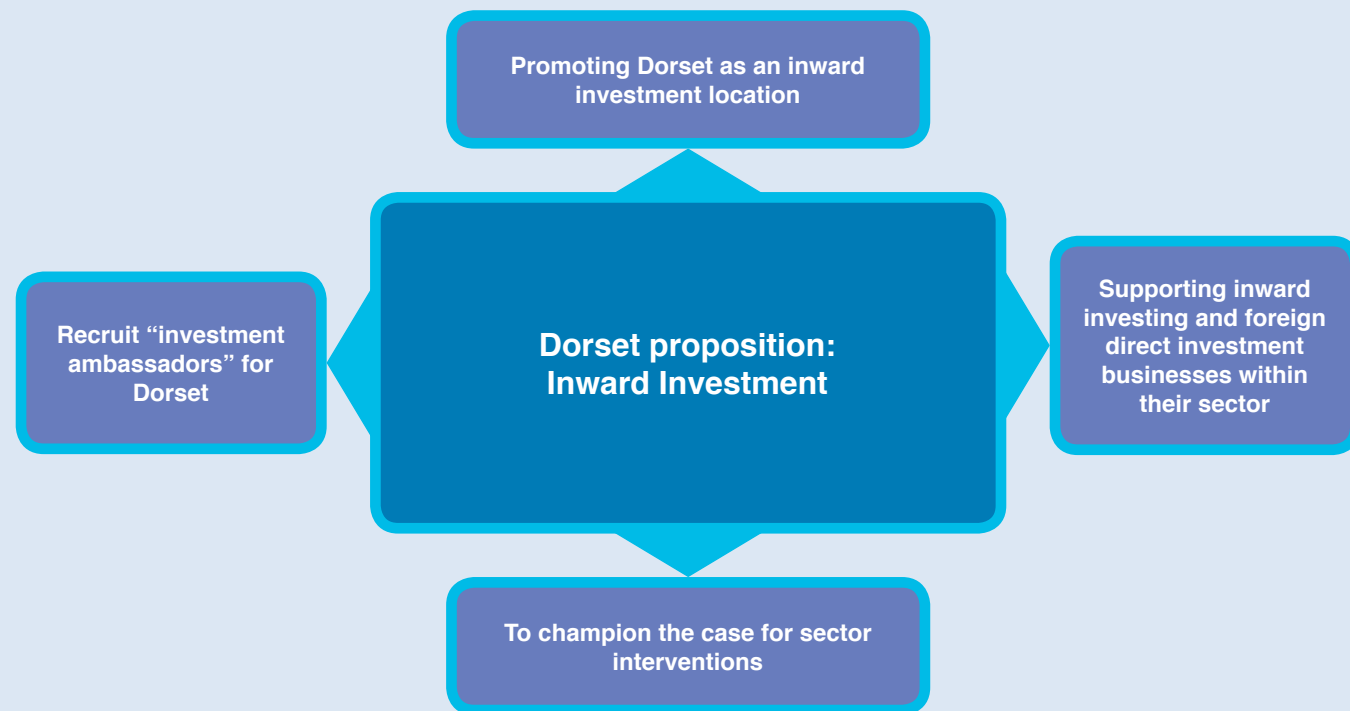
Promoting Dorset as an inward investment location

Recruit “investment ambassadors” for Dorset

Dorset proposition: Inward Investment

Supporting inward investing and foreign direct investment businesses within their sector

To champion the case for sector interventions